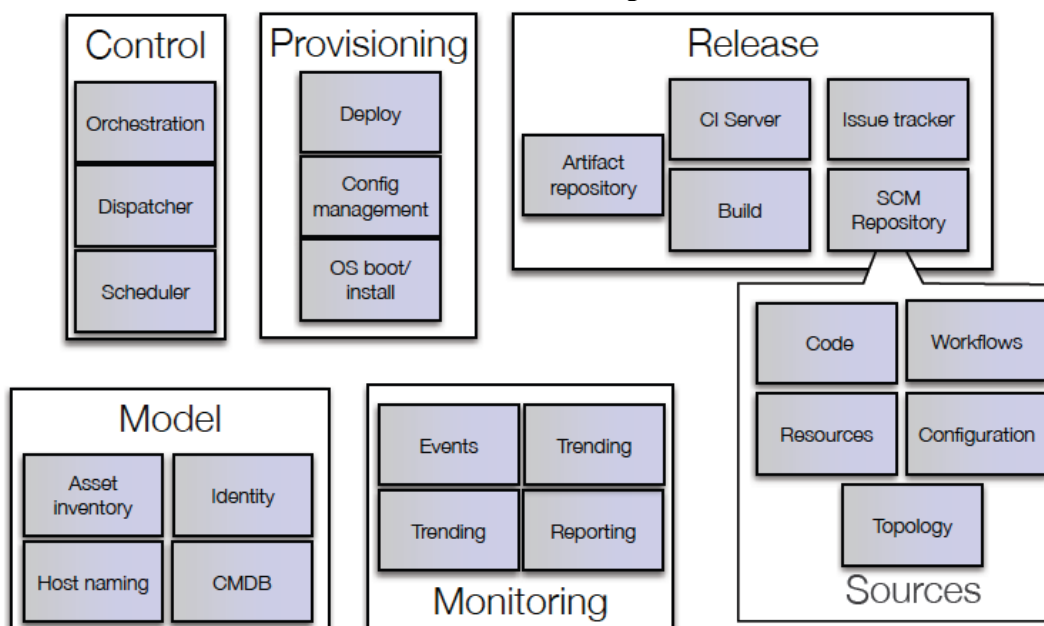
Control

Orchestration

Dispatcher

Scheduler

Provisioning

Deploy

Config management

OS boot/ install

Release

Artifact repository

CI Server

Build

Issue tracker

SCM Repository

Code

Workflows

Resources

Configuration

Topology

Sources

Model

Asset inventory

Identity

Host naming

CMDB

Events

Trending

Trending

Reporting

Monitoring